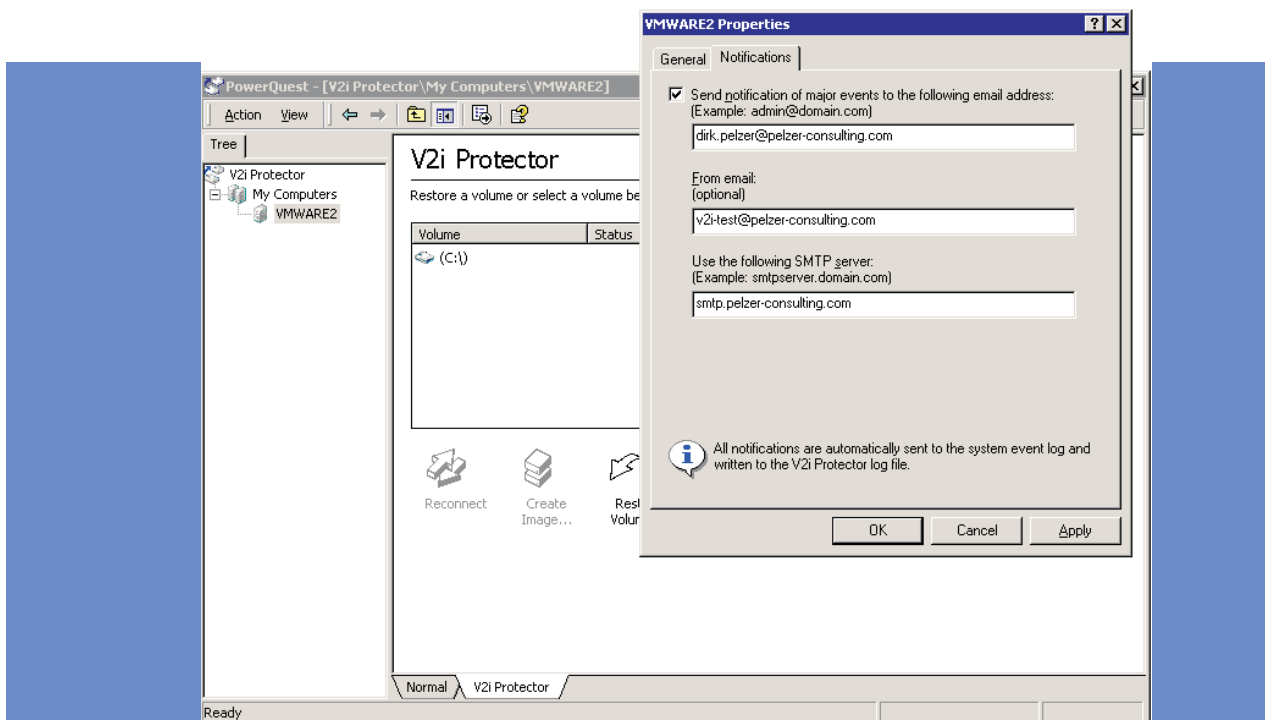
VMWARE2 Properties
?
General Notifications
Send notification of major events to the following email address:
(Example: admin@domain.com)
dirk.pelzer@pelzer-consulting.com
From email:
(optional)
v2i-test@pelzer-consulting.com
Use the following SMTP server:
(Example: smtpserver.domain.com)
smtp.pelzer-consulting.com
All notifications are automatically sent to the system event log and written to the V2i Protector log file.
OK Cancel Apply

PowerQuest - [V2i Protector\My Computers\VMWARE2]
Action View
Tree
V2i Protector
My Computers
VMWARE2
V2i Protector
Restore a volume or select a volume be
Volume Status
(C:\)
Reconnect
Create Image...
Rest Volur
Normal V2i Protector
Ready